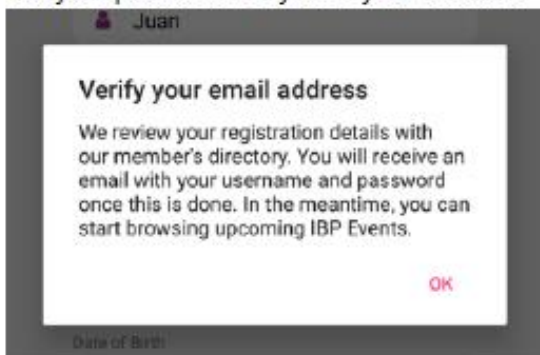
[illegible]
Juan

Verify your email address

We review your registration details with our member's directory. You will receive an email with your username and password once this is done. In the meantime, you can start browsing upcoming IBP Events.

OK

Date of Birth